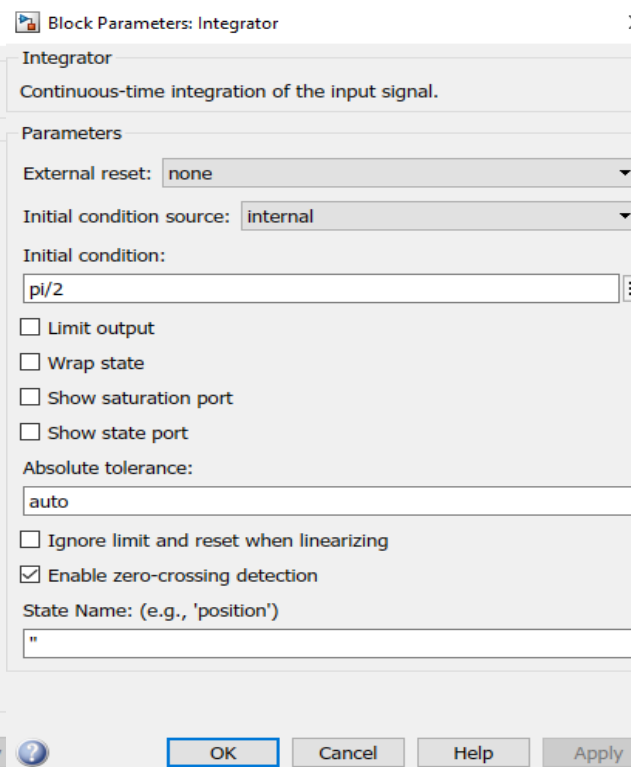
Block Parameters: Integrator

Integrator

Continuous-time integration of the input signal.

Parameters

External reset: none

Initial condition source: internal

Initial condition:

pi/2

Limit output

Wrap state

Show saturation port

Show state port

Absolute tolerance:

auto

Ignore limit and reset when linearizing

Enable zero-crossing detection

State Name: (e.g., 'position')

''

OK Cancel Help Apply